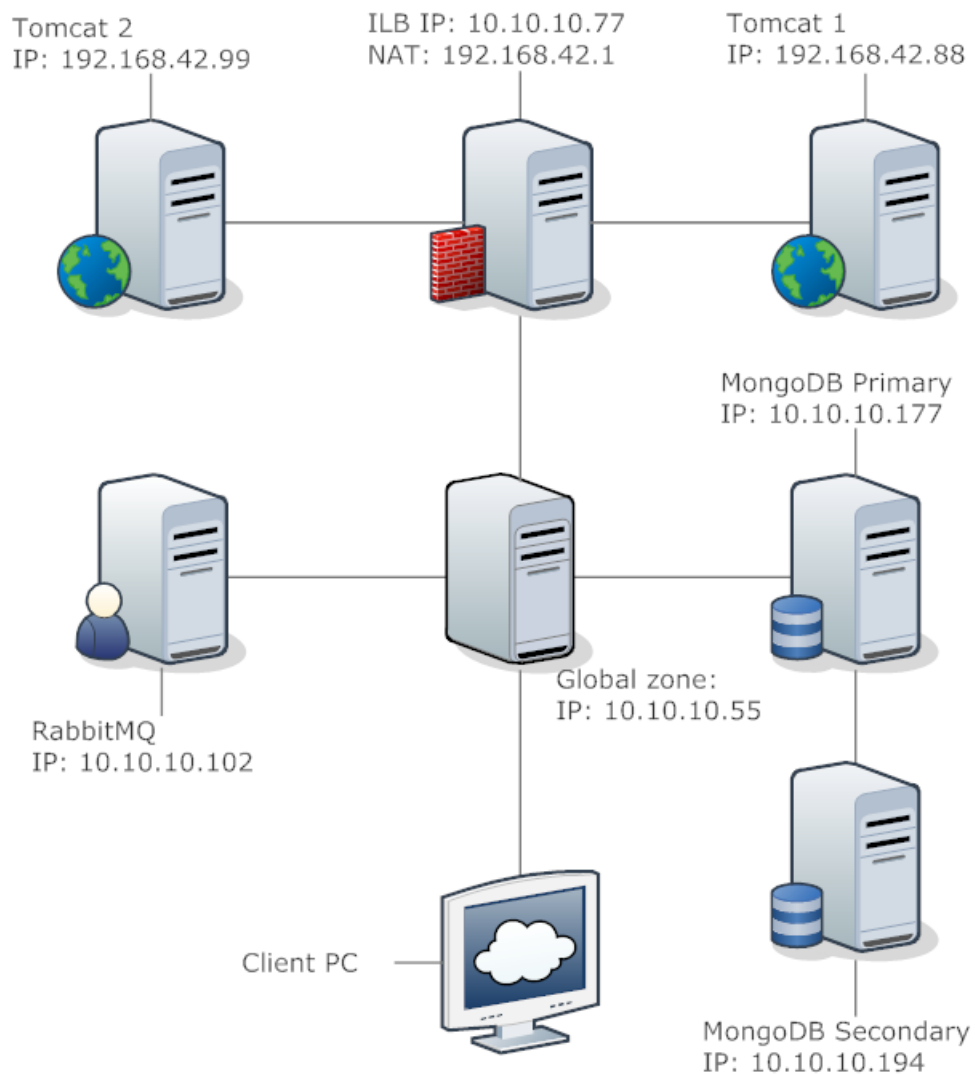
Tomcat 2
IP: 192.168.42.99

ILB IP: 10.10.10.77
NAT: 192.168.42.1

Tomcat 1
IP: 192.168.42.88

MongoDB Primary
IP: 10.10.10.177

Global zone:
IP: 10.10.10.55

RabbitMQ
IP: 10.10.10.102

Client PC

MongoDB Secondary
IP: 10.10.10.194